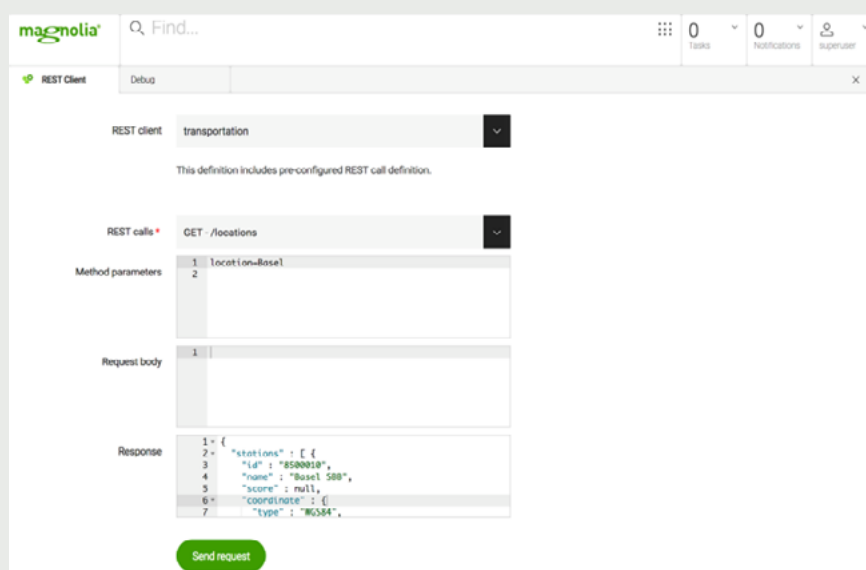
magnolia

Find...

0 Tasks

0 Notifications

superuser

REST Client

Debug

REST client transportation

This definition includes pre-configured REST call definition.

REST calls * GET · /locations

Method parameters
1 location=Basel
2

Request body
1

Response
1 {
2 "stations" : [ {
3 "id" : "8500010",
4 "name" : "Basel SBB",
5 "score" : null,
6 "coordinate" : {
7 "type" : "WGS84",

Send request